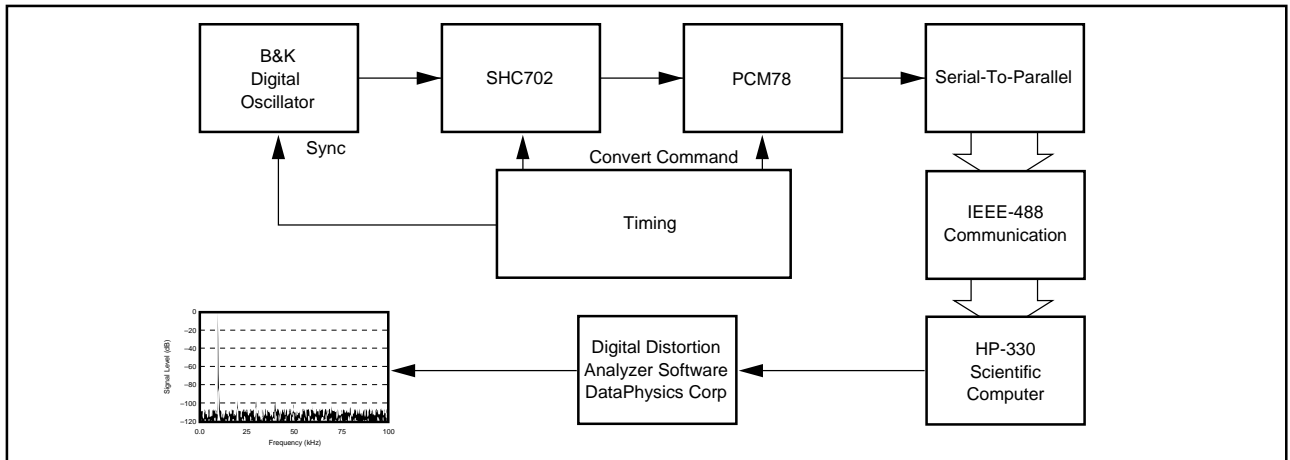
B&K Digital Oscillator

SHC702

PCM78

Serial-To-Parallel

Sync

Convert Command

Timing

IEEE-488 Communication

0
–20
–40
–60
–80
–100
–120

Signal Level (dB)

0.0 25 50 75 100

Frequency (kHz)

Digital Distortion Analyzer Software DataPhysics Corp

HP-330 Scientific Computer